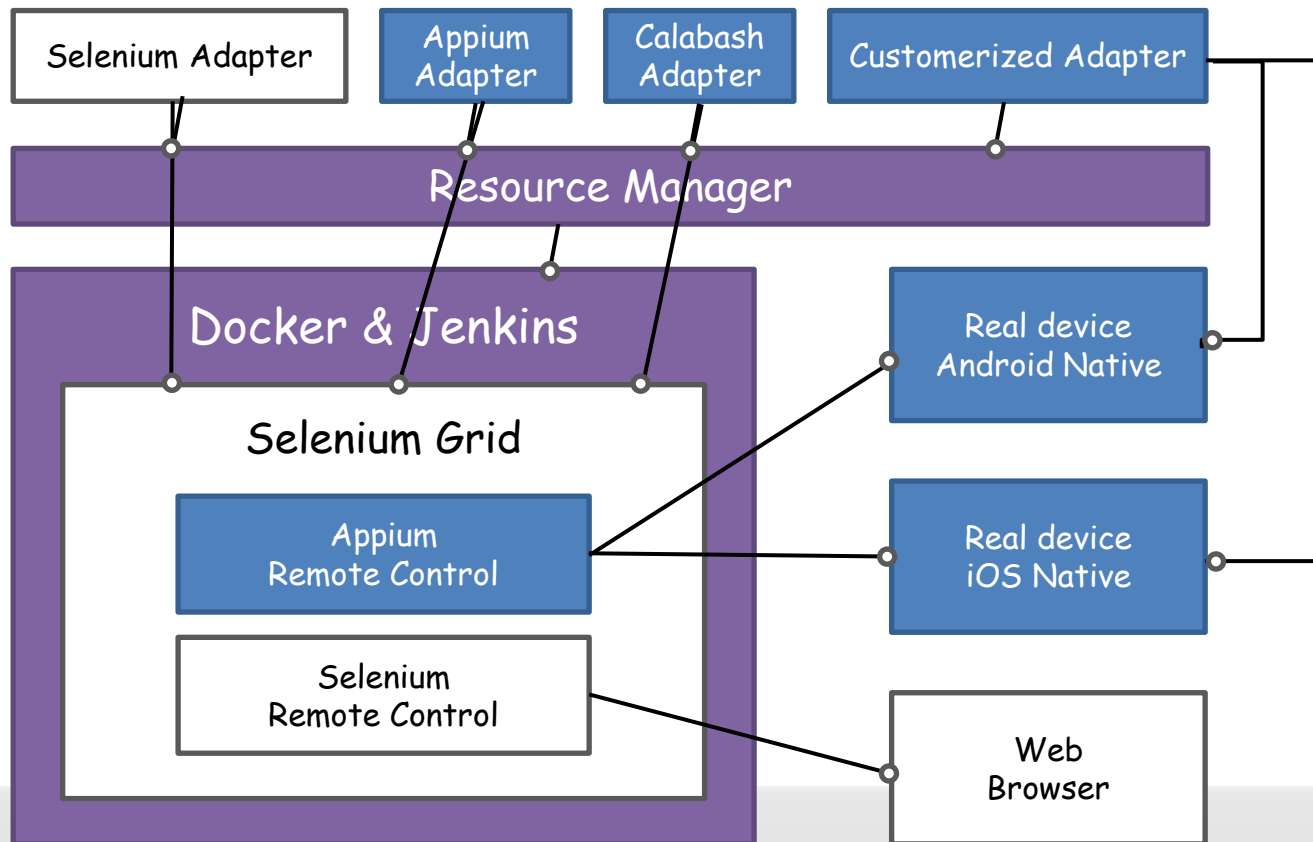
Selenium Adapter

Appium Adapter

Calabash Adapter

Customerized Adapter

Resource Manager

Docker & Jenkins

Selenium Grid

Appium Remote Control

Selenium Remote Control

Real device Android Native

Real device iOS Native

Web Browser